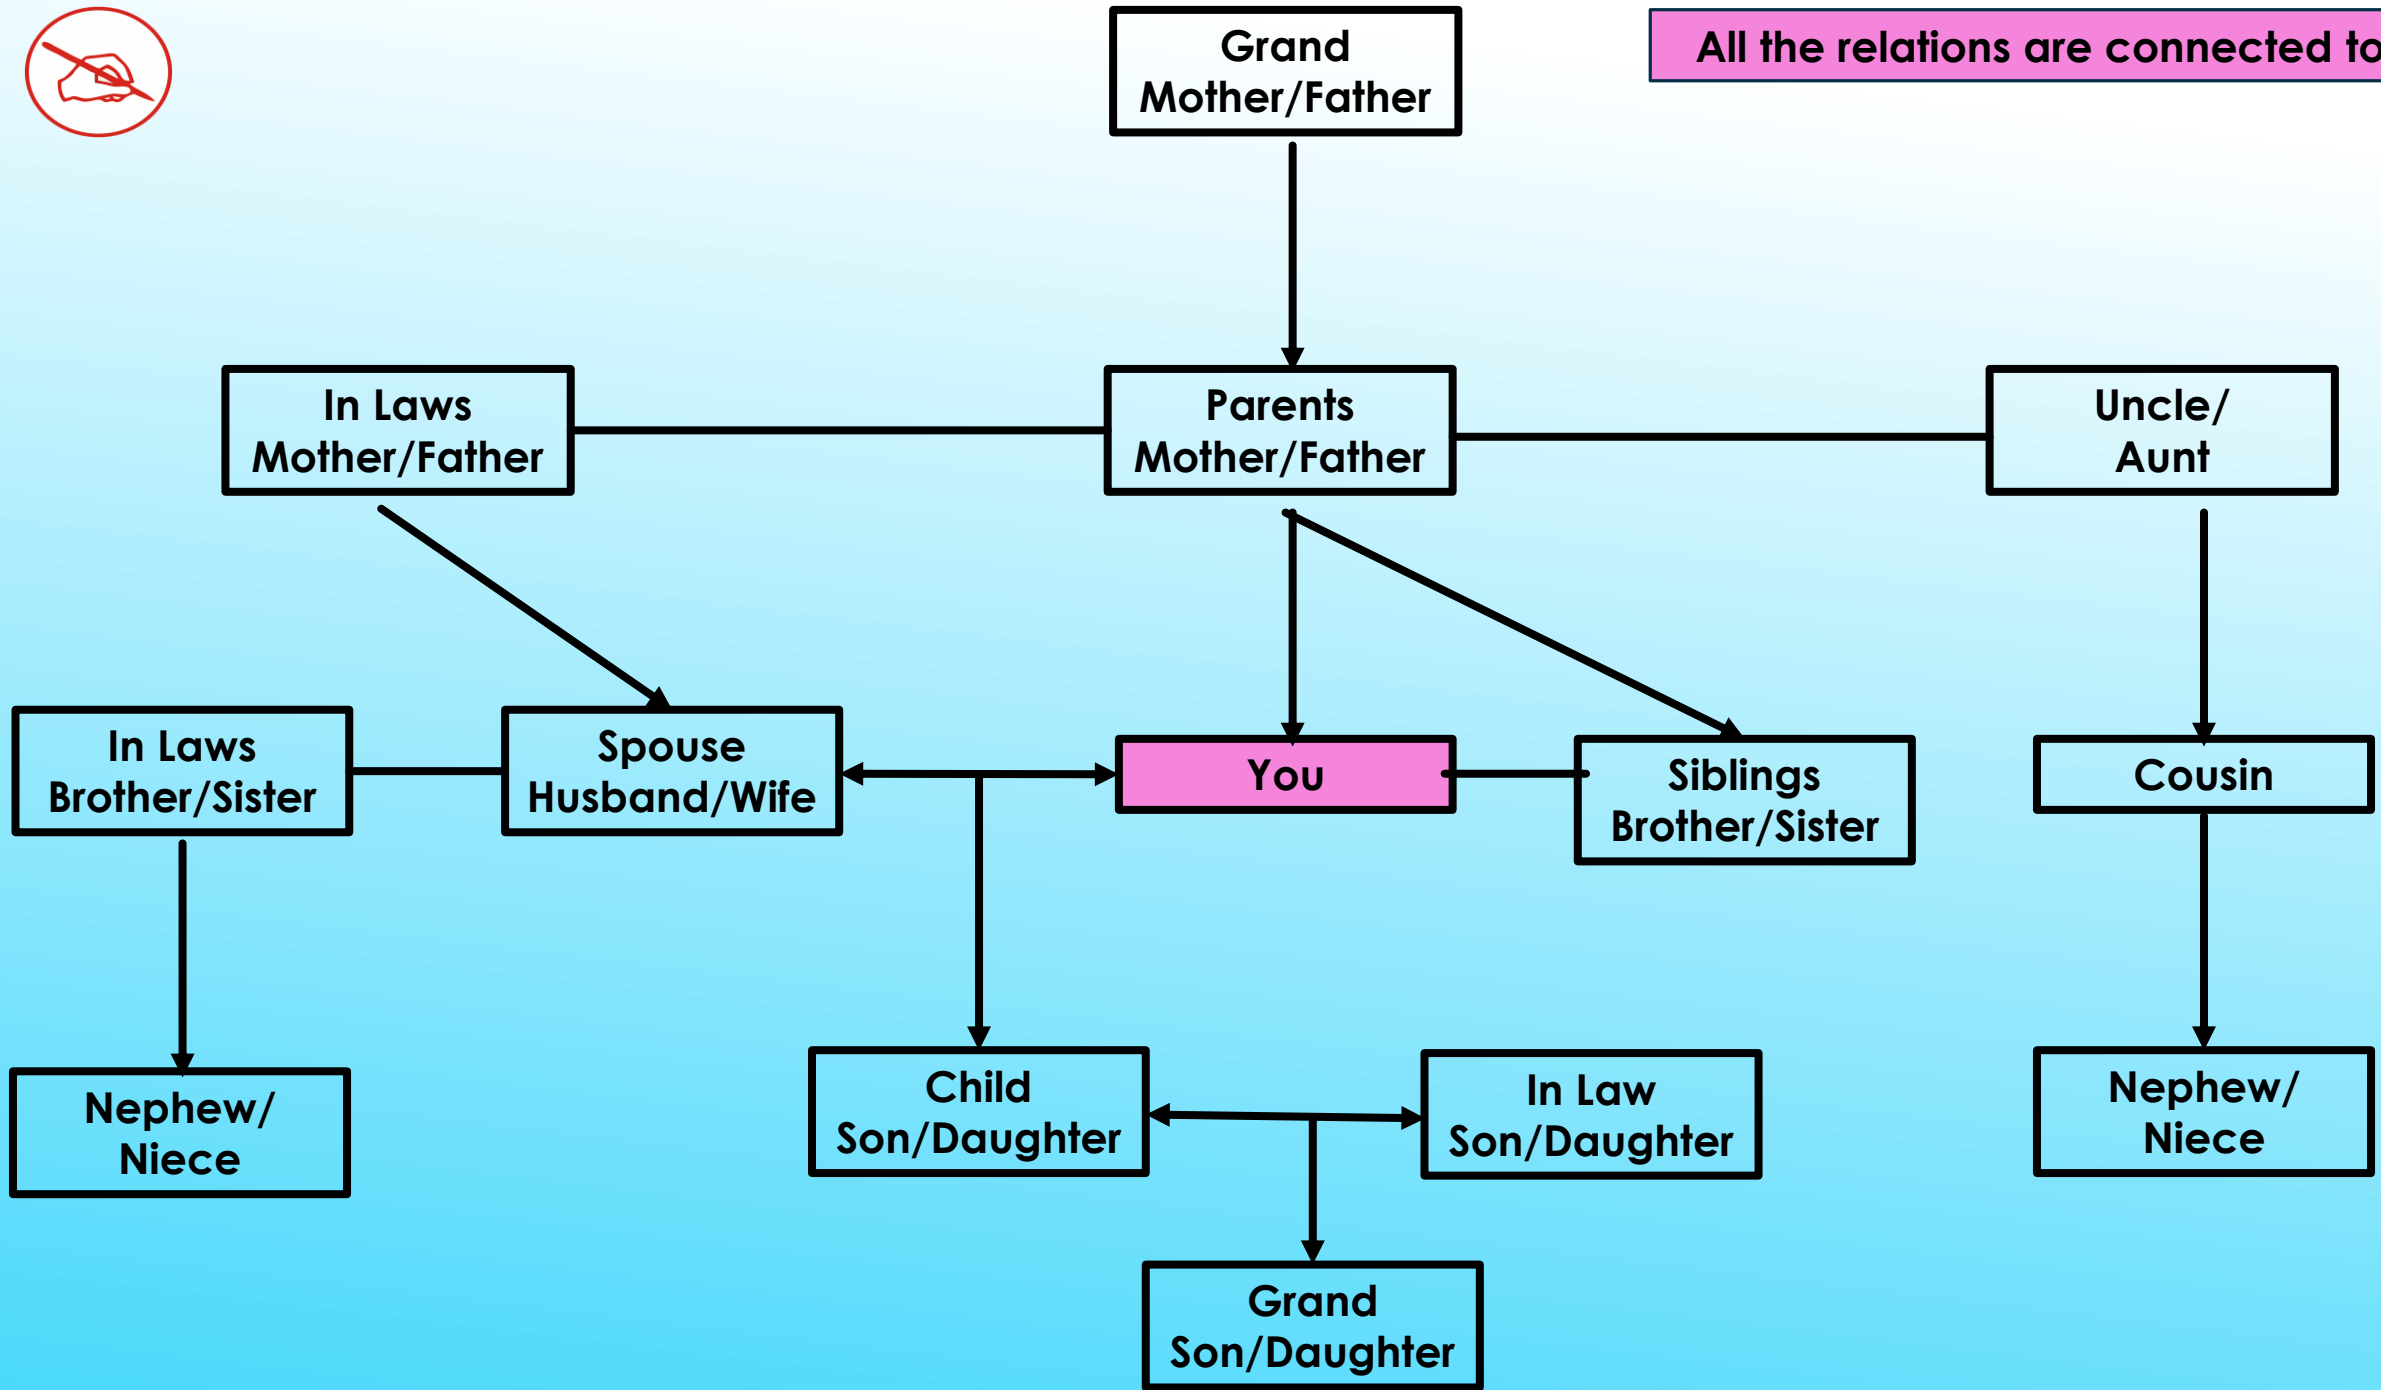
Grand Mother/Father

All the relations are connected to

In Laws Mother/Father

Parents Mother/Father

Uncle/ Aunt

In Laws Brother/Sister

Spouse Husband/Wife

You

Siblings Brother/Sister

Cousin

Nephew/ Niece

Child Son/Daughter

In Law Son/Daughter

Nephew/ Niece

Grand Son/Daughter